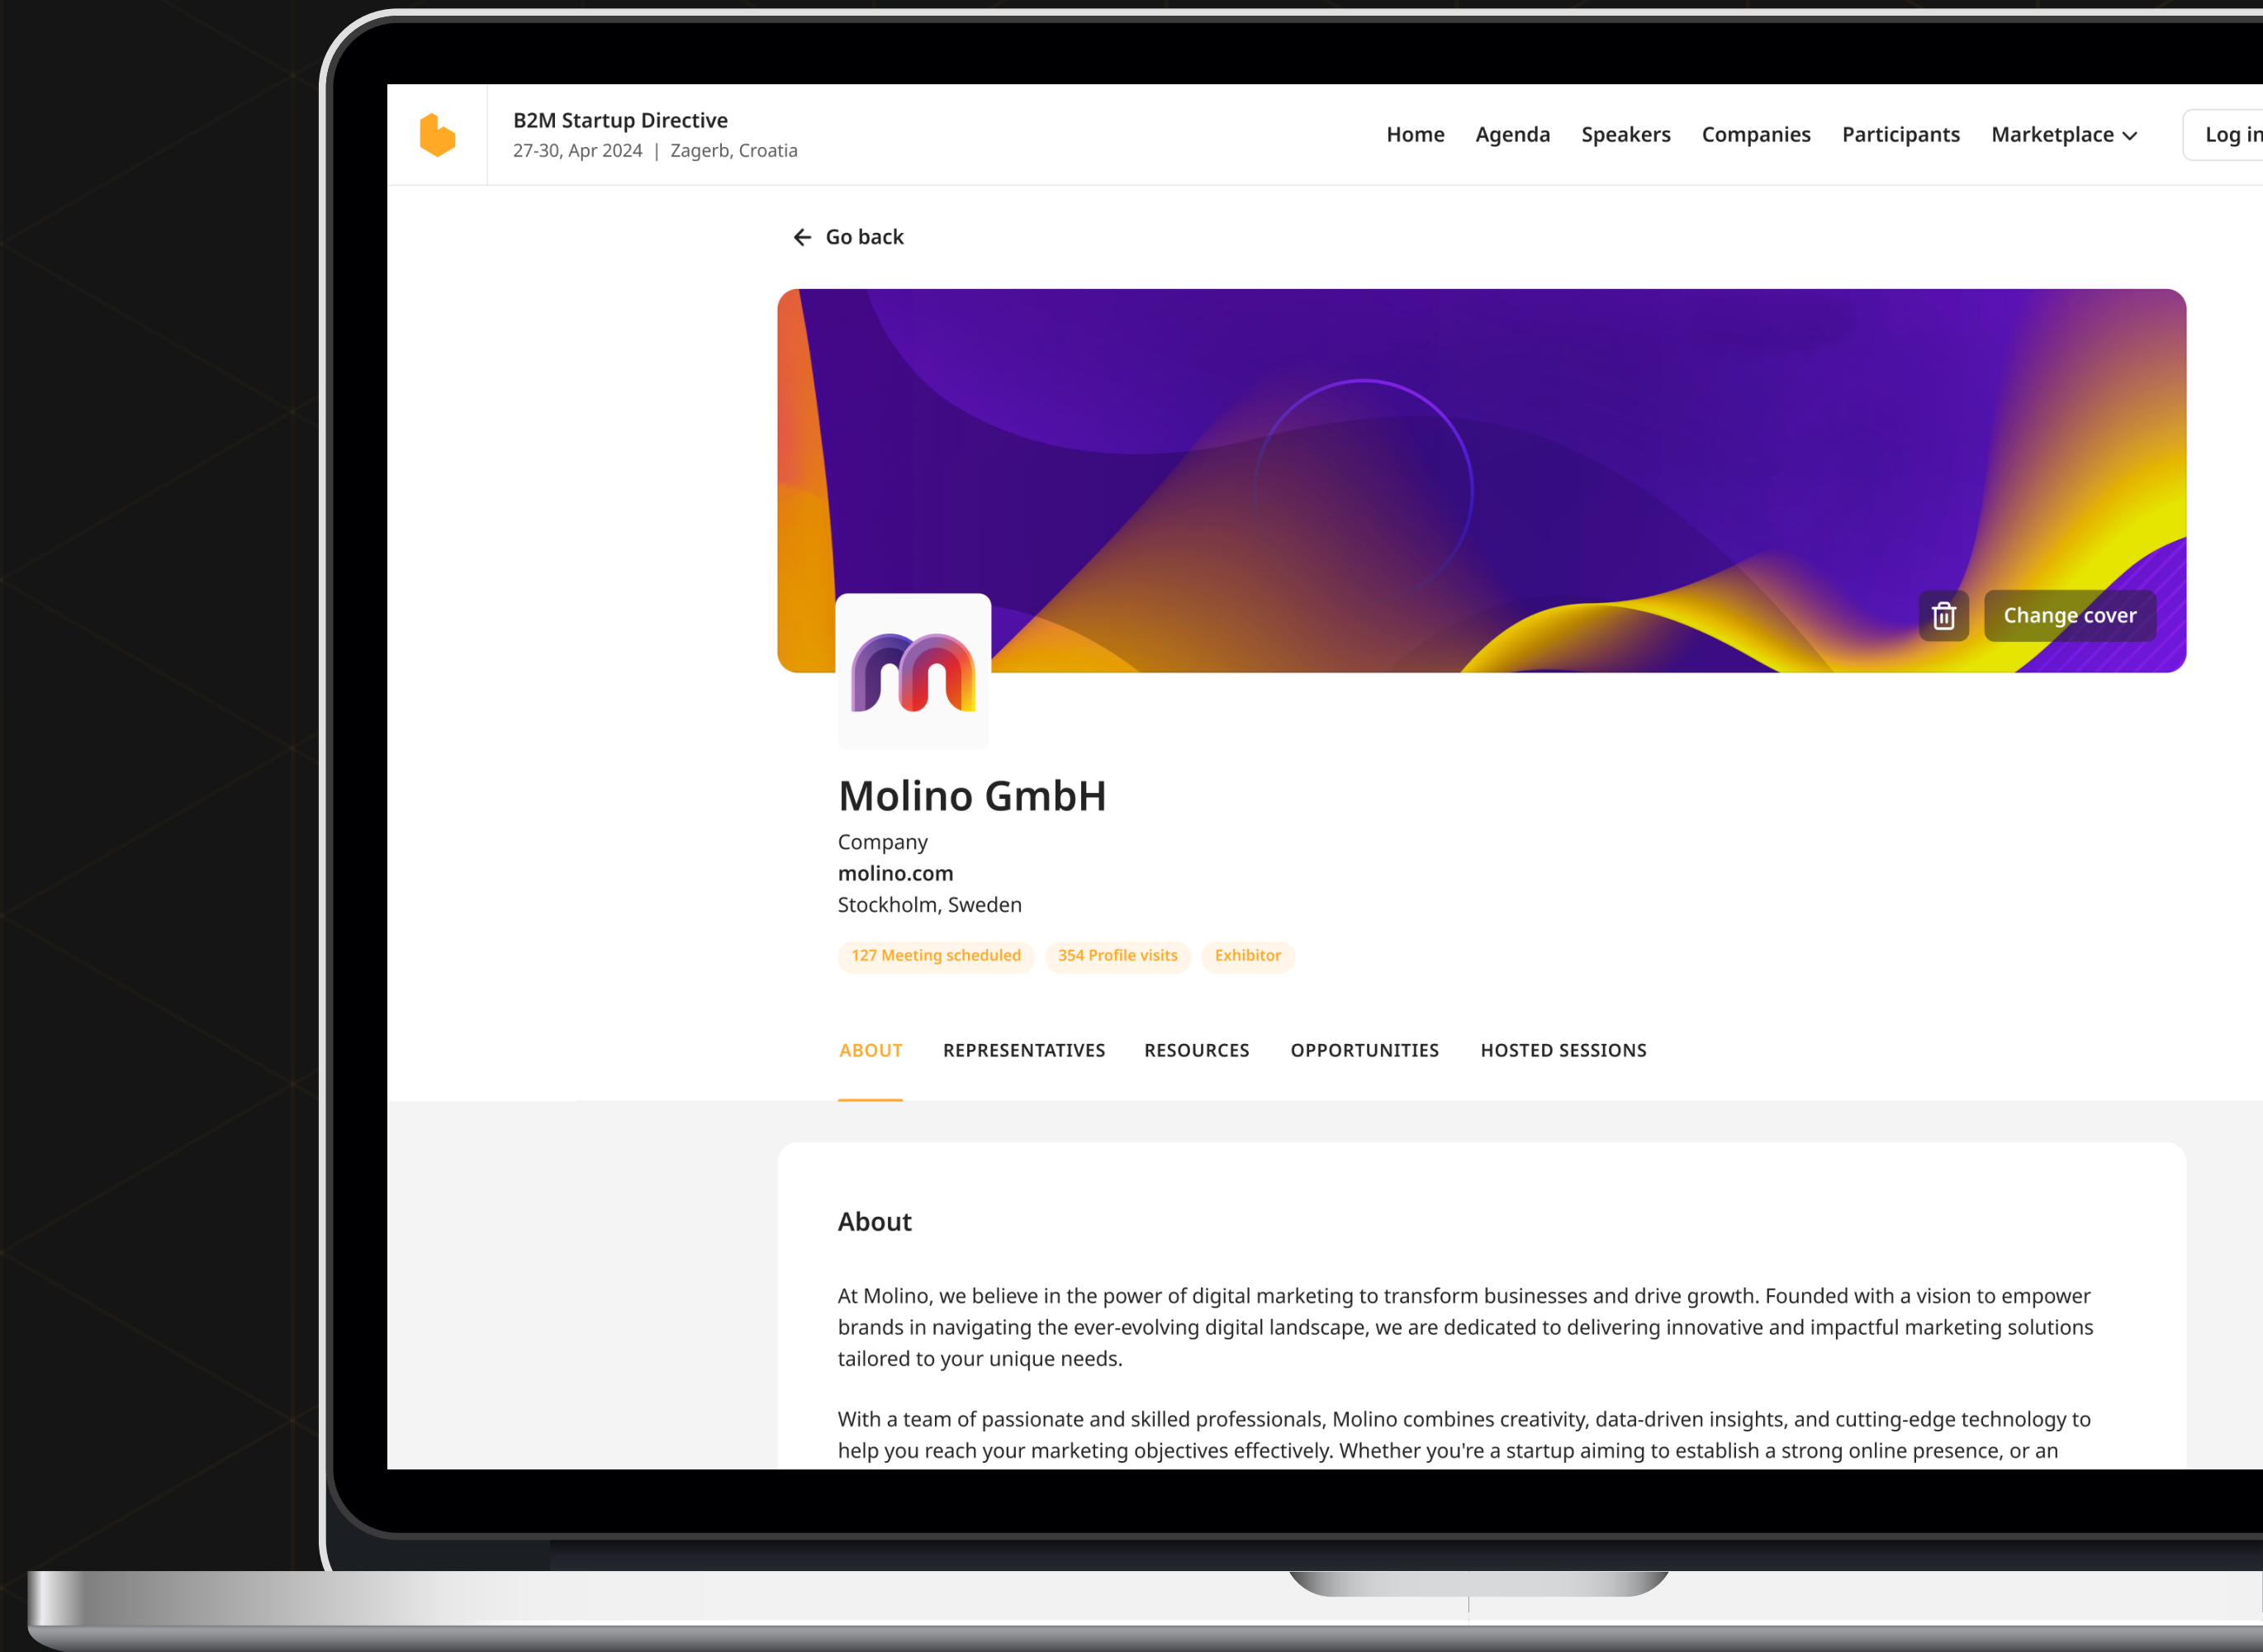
B2M Startup Directive
27-30, Apr 2024 | Zagerb, Croatia

Home Agenda Speakers Companies Participants Marketplace Log in

Go back

Change cover

Molino GmbH
Company
molino.com
Stockholm, Sweden

127 Meeting scheduled 354 Profile visits Exhibitor

ABOUT REPRESENTATIVES RESOURCES OPPORTUNITIES HOSTED SESSIONS

About

At Molino, we believe in the power of digital marketing to transform businesses and drive growth. Founded with a vision to empower brands in navigating the ever-evolving digital landscape, we are dedicated to delivering innovative and impactful marketing solutions tailored to your unique needs.

With a team of passionate and skilled professionals, Molino combines creativity, data-driven insights, and cutting-edge technology to help you reach your marketing objectives effectively. Whether you're a startup aiming to establish a strong online presence, or an